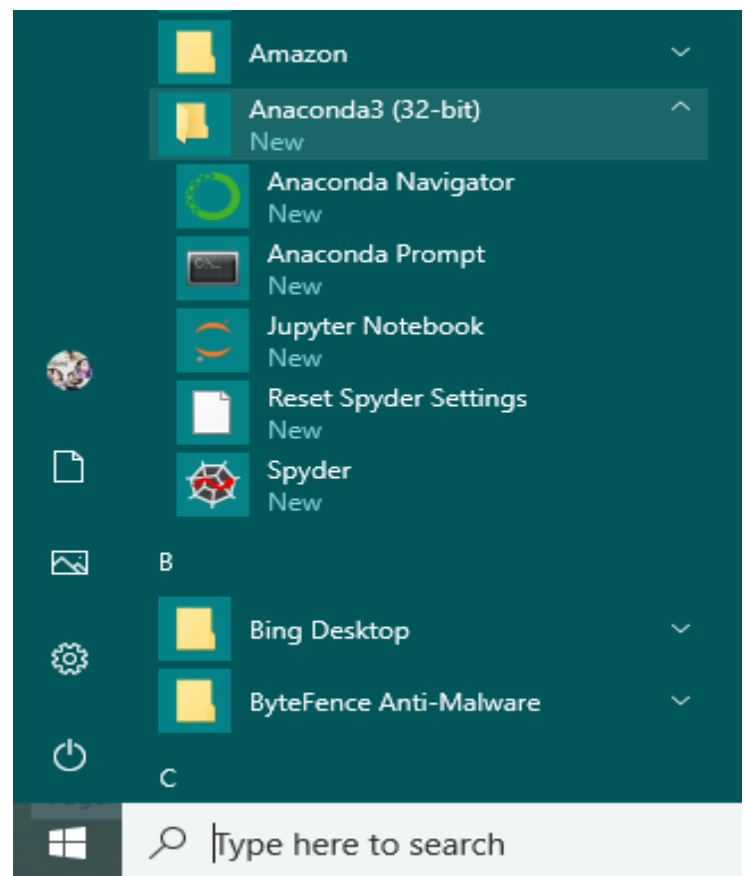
Amazon

Anaconda3 (32-bit)
New

Anaconda Navigator
New

Anaconda Prompt
New

Jupyter Notebook
New

Reset Spyder Settings
New

Spyder
New

B

Bing Desktop

ByteFence Anti-Malware

C

Type here to search